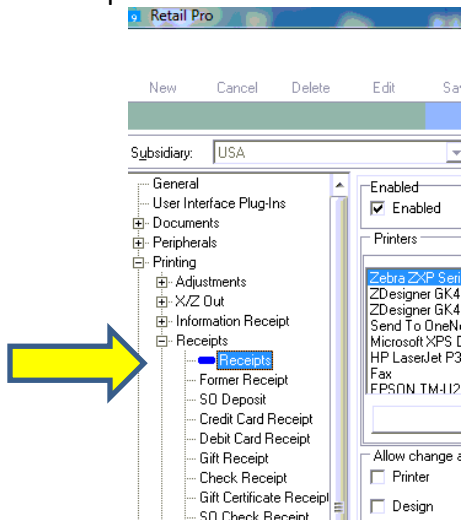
Retail Pro

New Cancel Delete Edit Sa

Subsidiary: USA

General
User Interface Plug-Ins
Documents
Peripherals
Printing
Adjustments
X/Z Out
Information Receipt
Receipts
Receipts
Former Receipt
SO Deposit
Credit Card Receipt
Debit Card Receipt
Gift Receipt
Check Receipt
Gift Certificate Receipt
SO Check Receipt

Enabled
Enabled

Printers
Zebra ZXP Seri
ZDesigner GK4
ZDesigner GK4
Send To OneN
Microsoft XPS D
HP LaserJet P3
Fax
EPSON TM-U2

Allow change a
Printer
Design